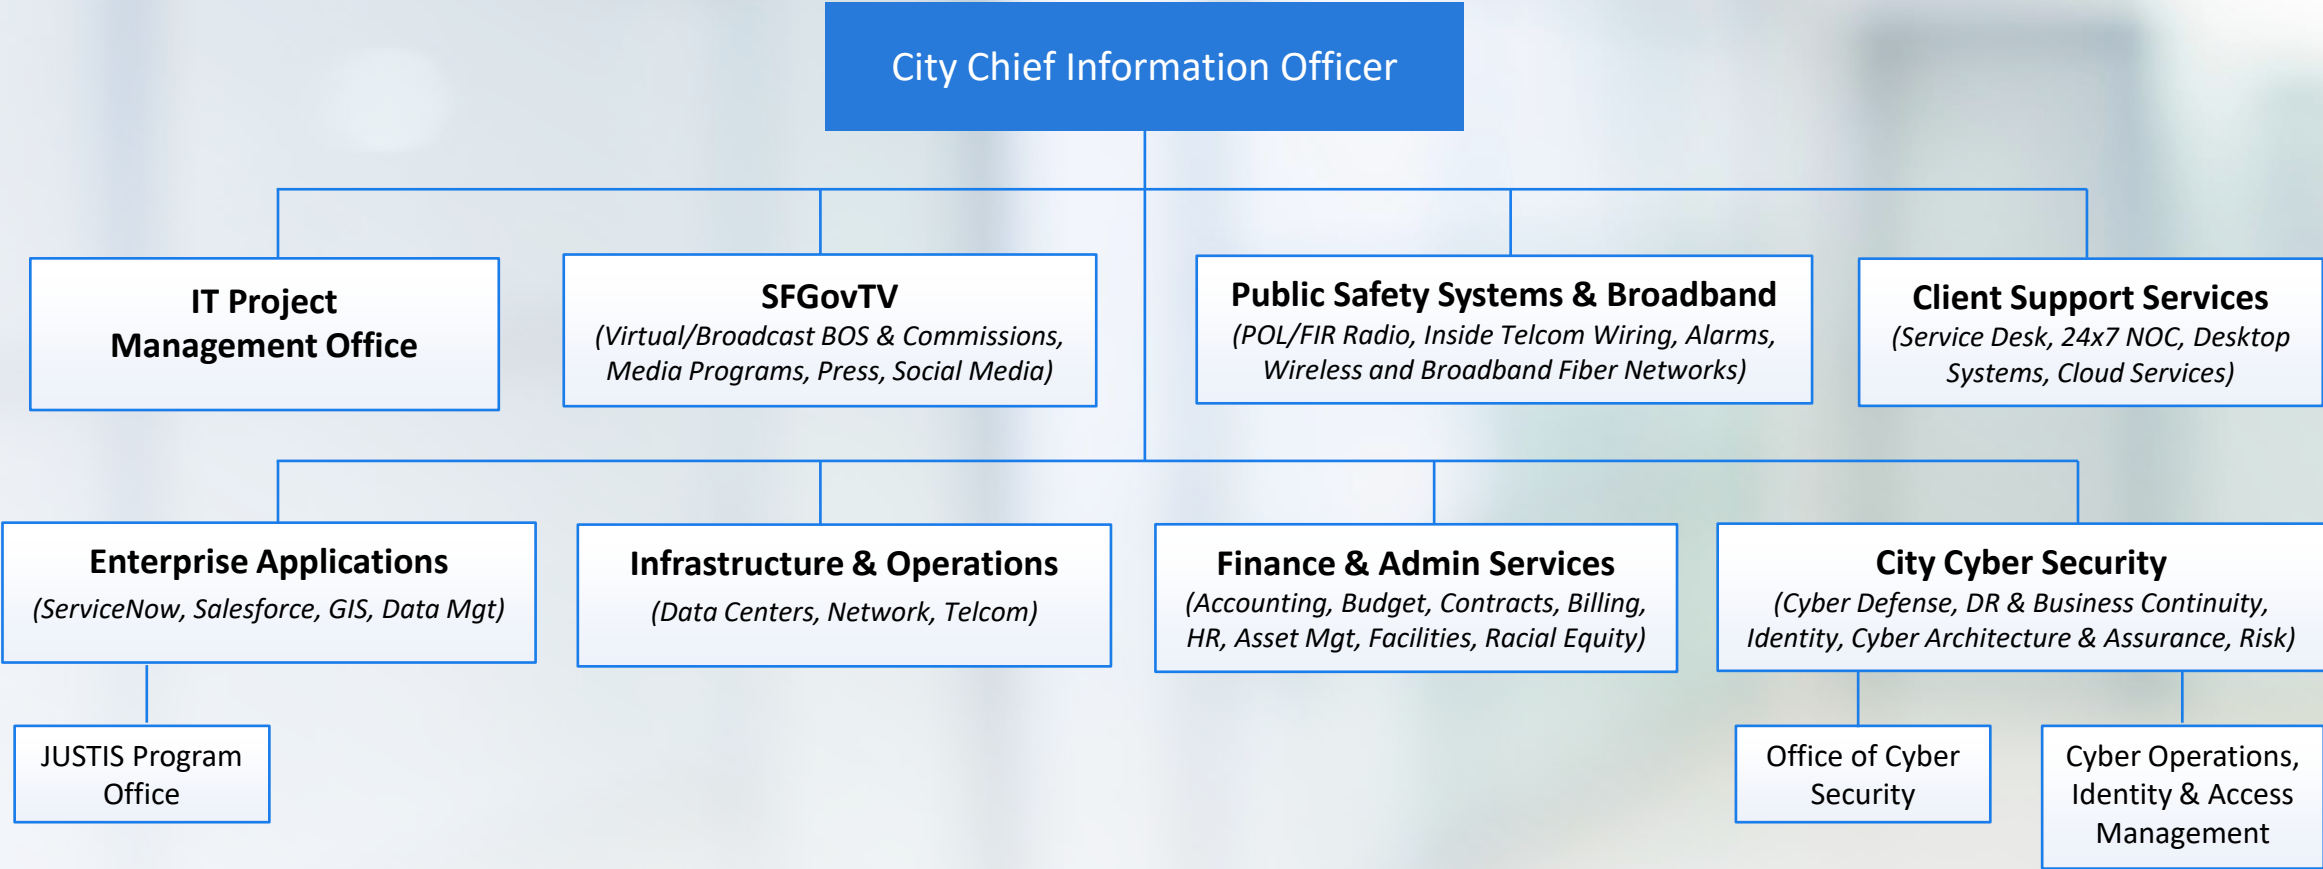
City Chief Information Officer

IT Project Management Office

SFGovTV
(Virtual/Broadcast BOS & Commissions, Media Programs, Press, Social Media)

Public Safety Systems & Broadband
(POL/FIR Radio, Inside Telcom Wiring, Alarms, Wireless and Broadband Fiber Networks)

Client Support Services
(Service Desk, 24x7 NOC, Desktop Systems, Cloud Services)

Enterprise Applications
(ServiceNow, Salesforce, GIS, Data Mgt)

Infrastructure & Operations
(Data Centers, Network, Telcom)

Finance & Admin Services
(Accounting, Budget, Contracts, Billing, HR, Asset Mgt, Facilities, Racial Equity)

City Cyber Security
(Cyber Defense, DR & Business Continuity, Identity, Cyber Architecture & Assurance, Risk)

JUSTIS Program Office

Office of Cyber Security

Cyber Operations, Identity & Access Management